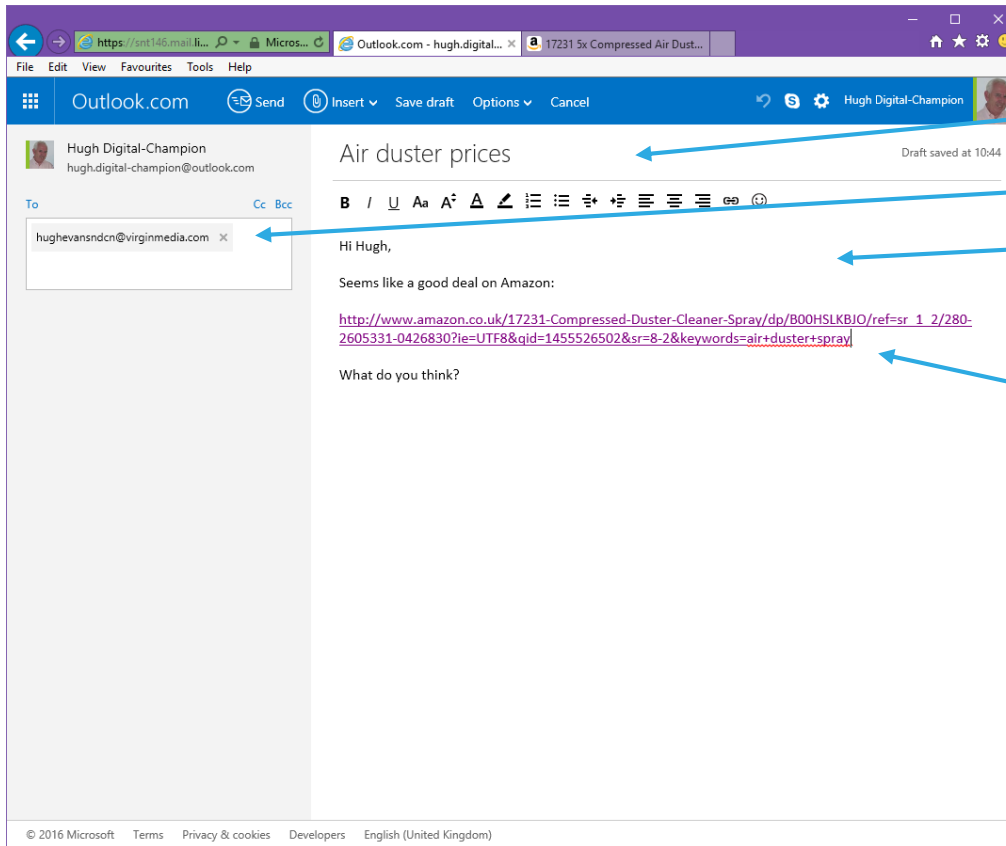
https://snt146.mail.li... Micros... Outlook.com - hugh.digital... 17231 5x Compressed Air Dust...

File Edit View Favourites Tools Help

Outlook.com Send Insert Save draft Options Cancel Hugh Digital-Champion

Hugh Digital-Champion
hugh.digital-champion@outlook.com

To Cc Bcc

hughevansndcn@virginmedia.com

Air duster prices

Draft saved at 10:44

Hi Hugh,

Seems like a good deal on Amazon:

http://www.amazon.co.uk/17231-Compressed-Duster-Cleaner-Spray/dp/B00HSLKBJO/ref=sr_1_2/280-2605331-0426830?ie=UTF8&qid=1455526502&sr=8-2&keywords=air+duster+spray

What do you think?

© 2016 Microsoft Terms Privacy & cookies Developers English (United Kingdom)